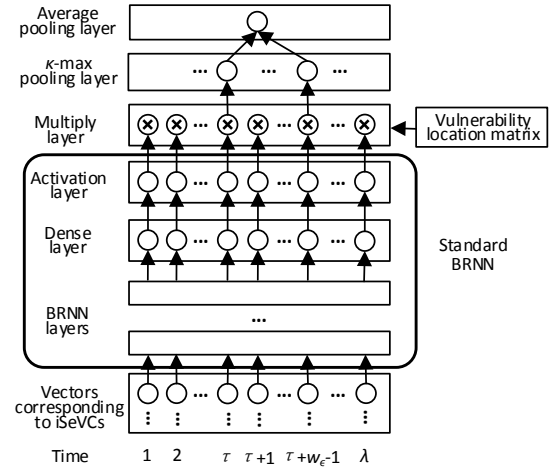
Average pooling layer

κ-max pooling layer

...

...

...

Multiply layer

...

...

...

Vulnerability location matrix

Activation layer

...

...

...

Dense layer

...

...

...

Standard BRNN

BRNN layers

...

Vectors corresponding to iSeVCs

...

...

...

Time 1 2 $\tau$ $\tau+1$ $\tau+w_\epsilon-1$ $\lambda$